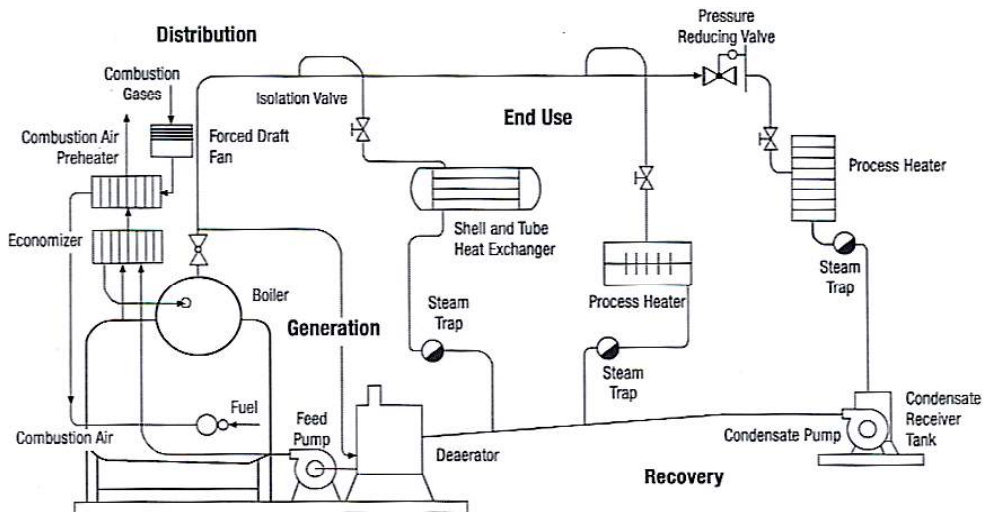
Distribution

Pressure Reducing Valve

Combustion Gases

Isolation Valve

End Use

Combustion Air Preheater

Forced Draft Fan

Process Heater

Economizer

Shell and Tube Heat Exchanger

Boiler

Steam Trap

Steam Trap

Generation

Process Heater

Steam Trap

Fuel

Steam Trap

Condensate Receiver Tank

Combustion Air

Feed Pump

Deaerator

Condensate Pump

Recovery